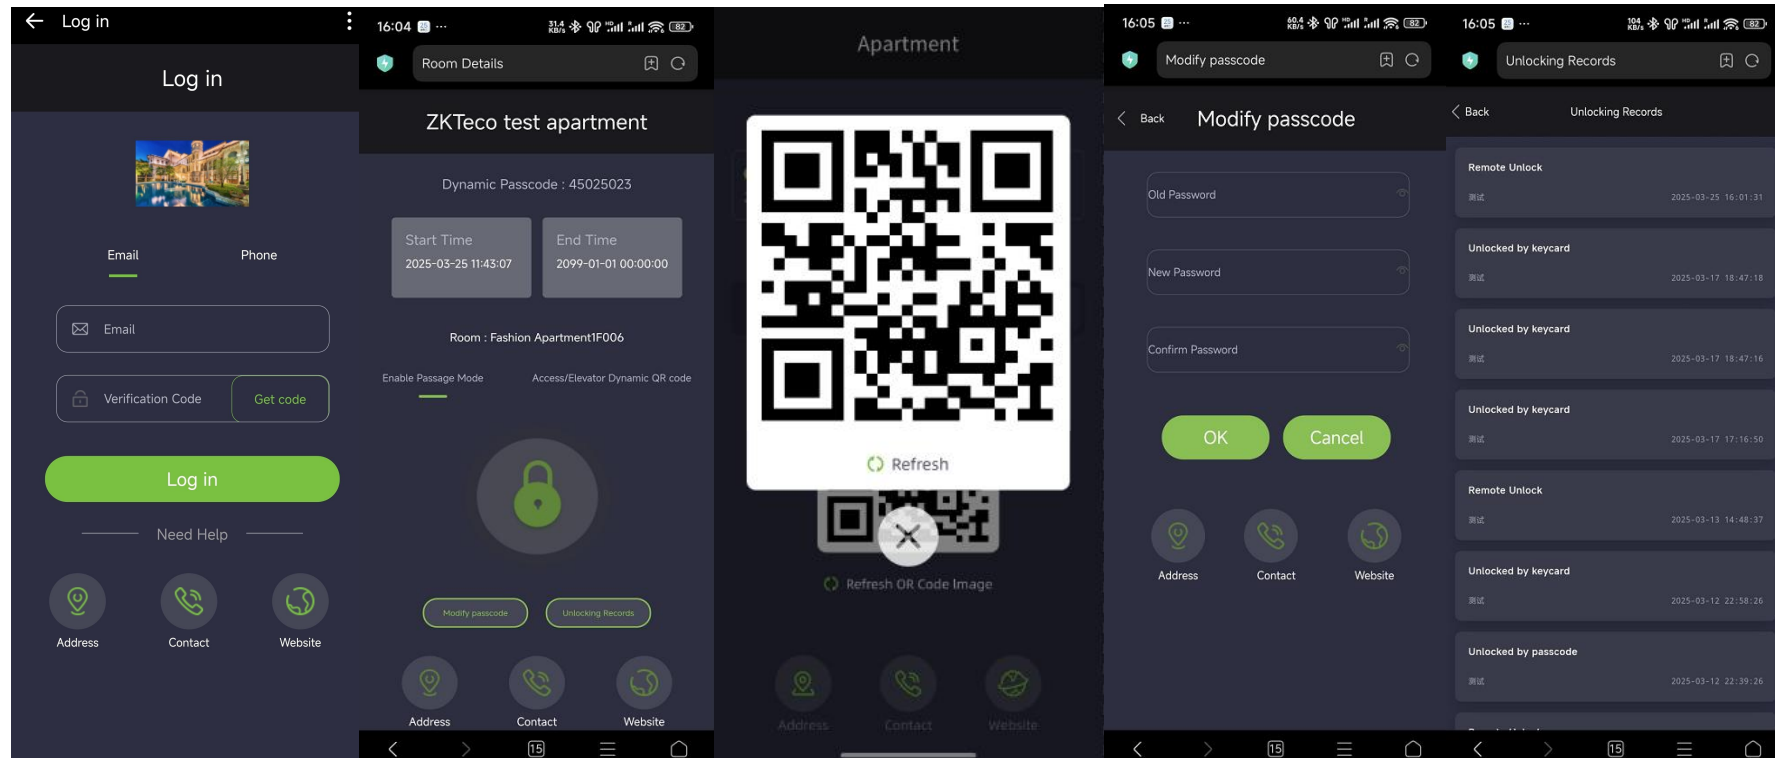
Log in

Log in

Email Phone

Email

Verification Code Get code

Log in

Need Help

Address Contact Website

16:04 ···

Room Details

ZKTeco test apartment

Dynamic Passcode : 45025023

Start Time
2025-03-25 11:43:07

End Time
2099-01-01 00:00:00

Room : Fashion Apartment1F006

Enable Passage Mode Access/Elevator Dynamic QR code

Modify passcode Unlocking Records

Address Contact Website

Apartment

Refresh

Refresh QR Code Image

Address Contact Website

16:05 ···

Modify passcode

Back Modify passcode

Old Password

New Password

Confirm Password

OK Cancel

Address Contact Website

16:05 ···

Unlocking Records

Back Unlocking Records

Remote Unlock
测试 2025-03-25 16:01:31

Unlocked by keycard
测试 2025-03-17 18:47:18

Unlocked by keycard
测试 2025-03-17 18:47:16

Unlocked by keycard
测试 2025-03-17 17:16:50

Remote Unlock
测试 2025-03-13 14:48:37

Unlocked by keycard
测试 2025-03-12 22:58:26

Unlocked by passcode
测试 2025-03-12 22:39:26